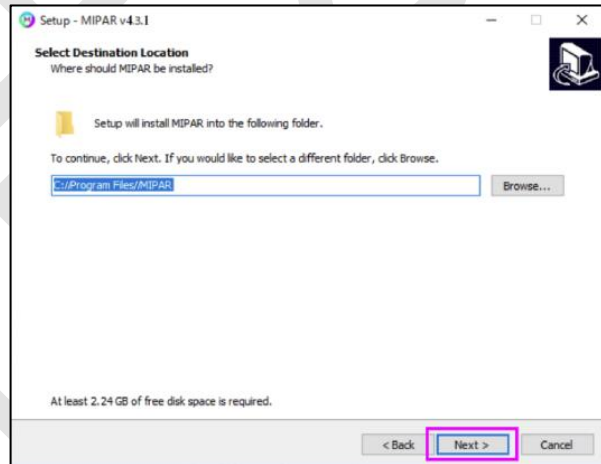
Setup - MIPAR v4.3.1

Select Destination Location
Where should MIPAR be installed?

Setup will install MIPAR into the following folder.

To continue, click Next. If you would like to select a different folder, click Browse.

C://Program Files//MIPAR

Browse...

At least 2.24 GB of free disk space is required.

< Back

Next >

Cancel